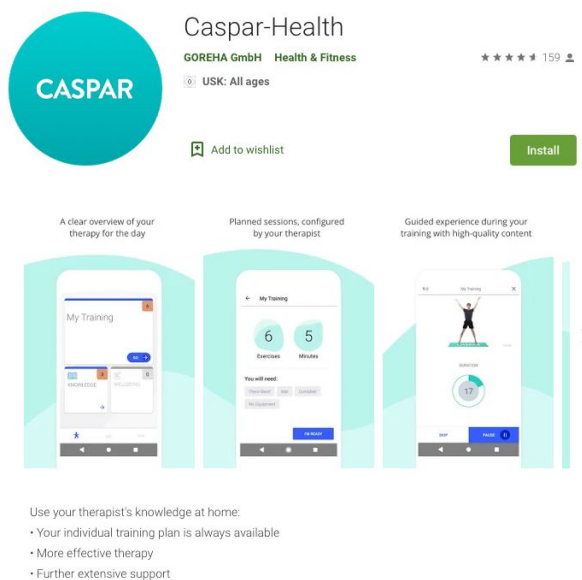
CASPAR

Caspar-Health

GOREHA GmbH Health & Fitness

159

0 USK: All ages

Add to wishlist

Install

A clear overview of your therapy for the day

Planned sessions, configured by your therapist

Guided experience during your training with high-quality content

My Training

GO

KNOWLEDGE

WELLBEING

My Training

6 Exercises

5 Minutes

You will need:

Theraband

Mat

Dumbbell

No Equipment

I'M READY

My Training

DURATION

17

SKIP

PAUSE

Use your therapist's knowledge at home:
• Your individual training plan is always available
• More effective therapy
• Further extensive support